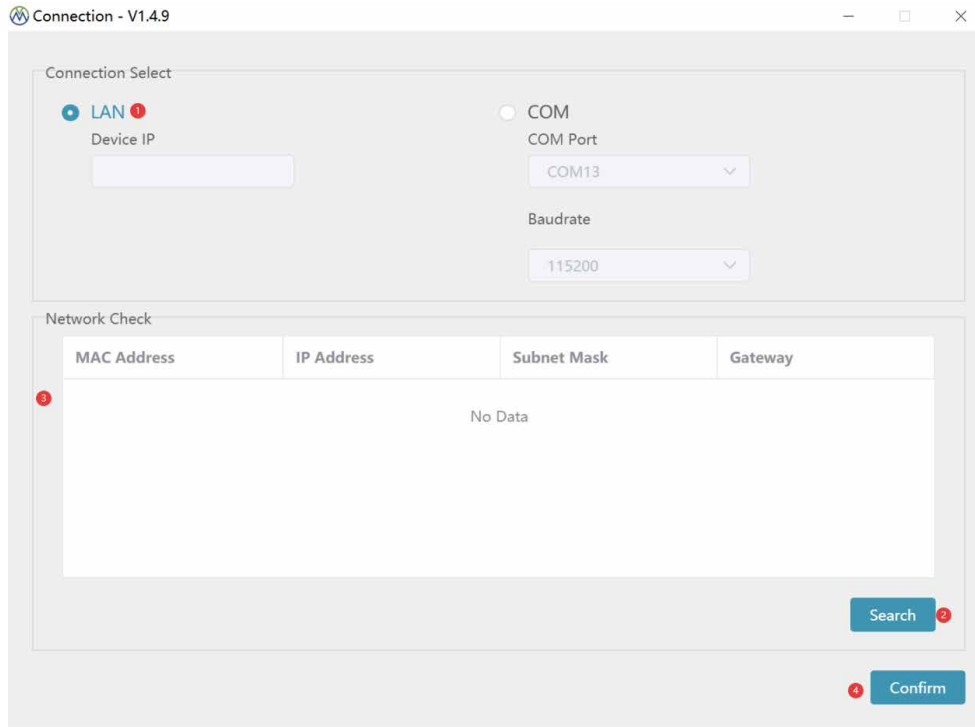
Connection - V1.4.9

Connection Select

LAN 1
Device IP

COM
COM Port
COM13
Baudrate
115200

Network Check

| MAC Address | IP Address | Subnet Mask | Gateway |
|---|---|---|---|
| | No Data | | |

3

Search 2

4 Confirm